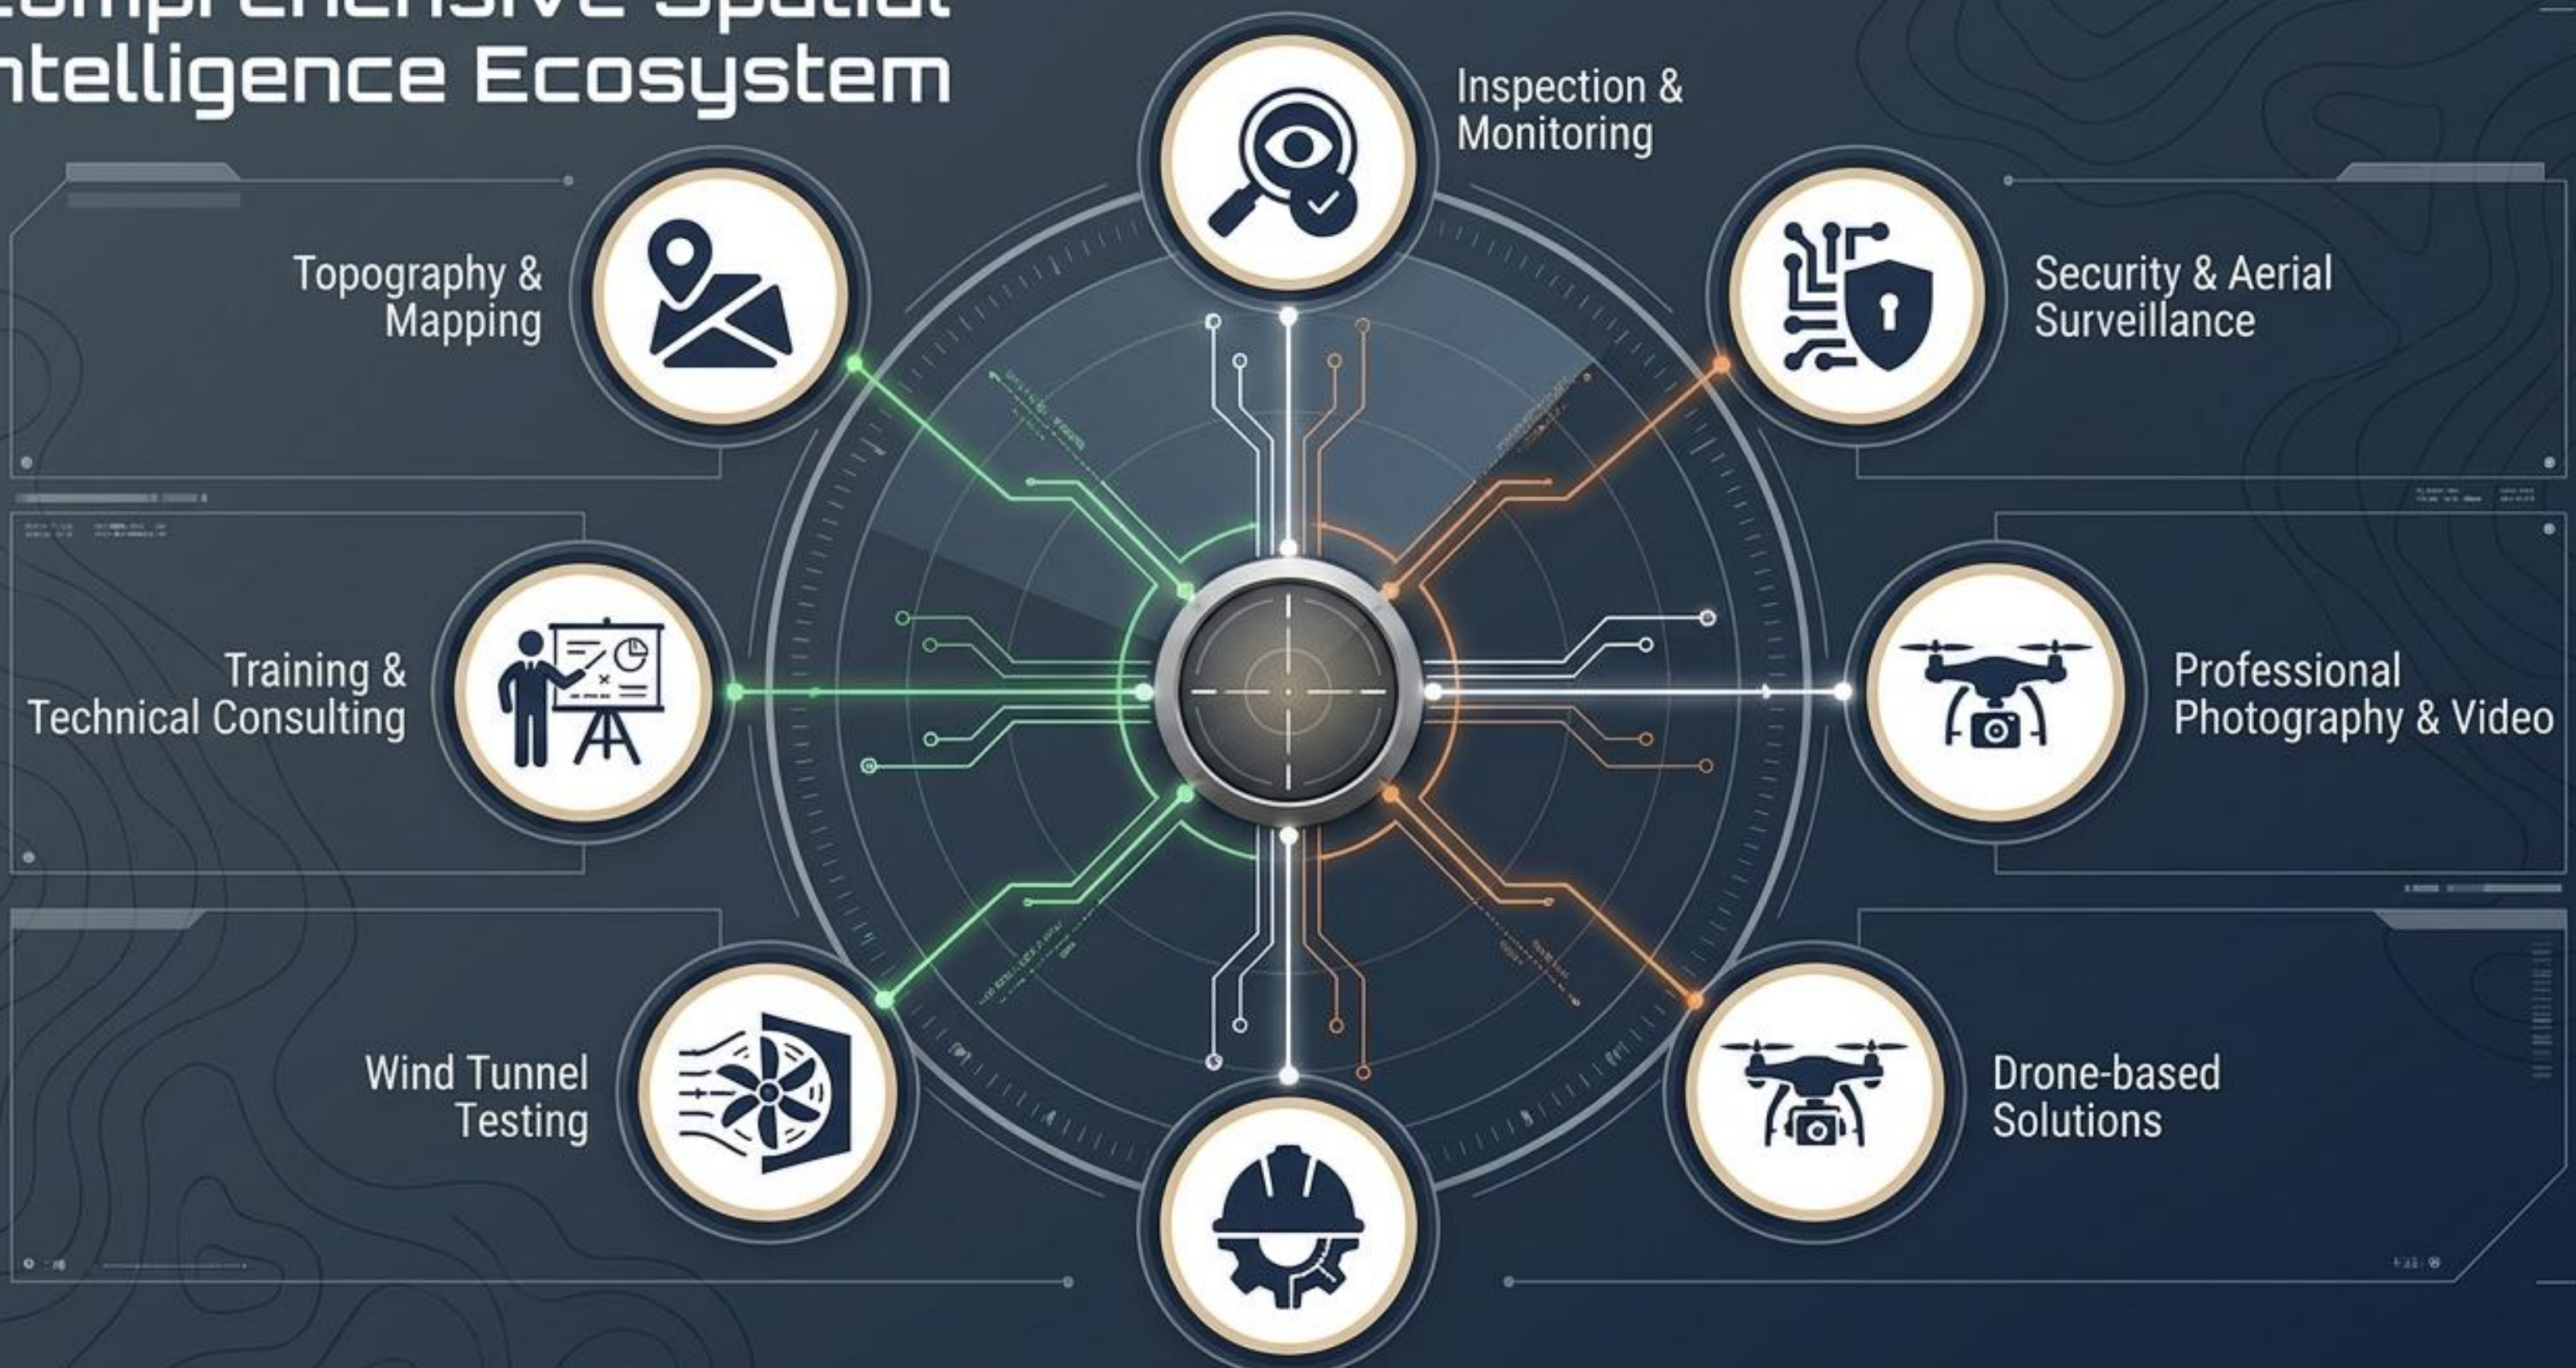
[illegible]
ntelligence Ecosystem

Inspection & Monitoring

Topography & Mapping

Security & Aerial Surveillance

Training & Technical Consulting

Professional Photography & Video

Wind Tunnel Testing

Drone-based Solutions